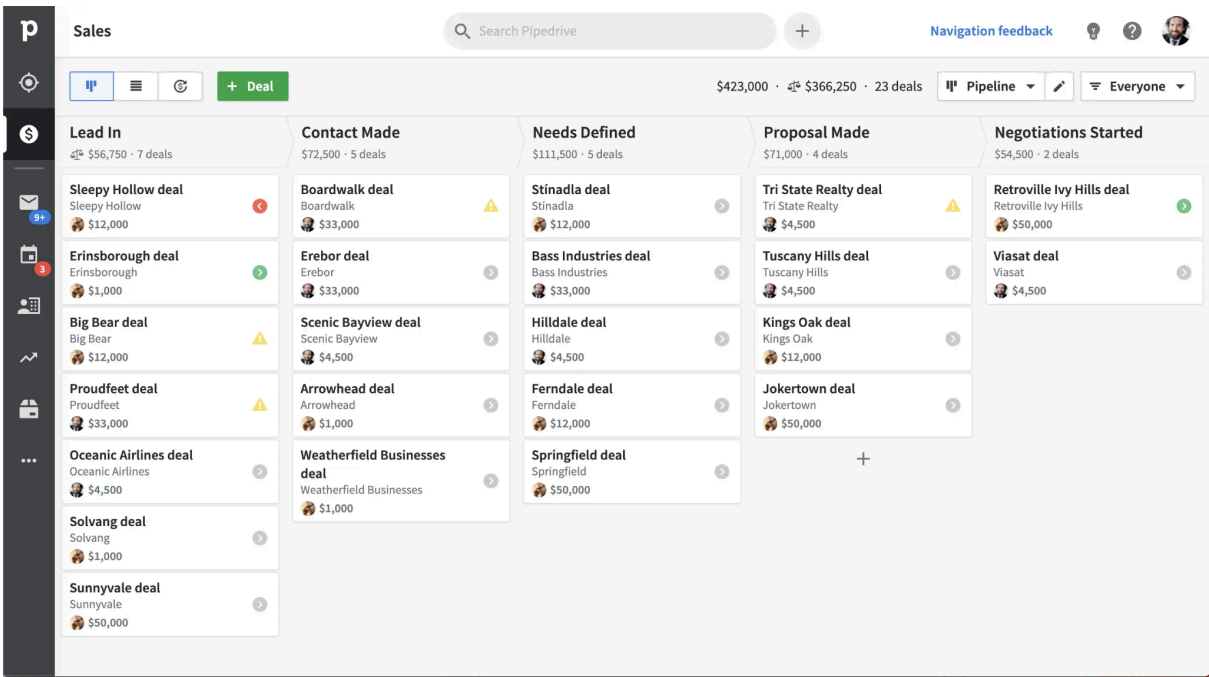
p

9+

3

...

Sales

Search Pipedrive

+

Navigation feedback

+ Deal

$423,000 · $366,250 · 23 deals

Pipeline

Everyone

Lead In
$56,750 · 7 deals

Sleepy Hollow deal
Sleepy Hollow
$12,000

Erinsborough deal
Erinsborough
$1,000

Big Bear deal
Big Bear
$12,000

Proudfeet deal
Proudfeet
$33,000

Oceanic Airlines deal
Oceanic Airlines
$4,500

Solvang deal
Solvang
$1,000

Sunnyvale deal
Sunnyvale
$50,000

Contact Made
$72,500 · 5 deals

Boardwalk deal
Boardwalk
$33,000

Erebor deal
Erebor
$33,000

Scenic Bayview deal
Scenic Bayview
$4,500

Arrowhead deal
Arrowhead
$1,000

Weatherfield Businesses deal
Weatherfield Businesses
$1,000

Needs Defined
$111,500 · 5 deals

Stínadla deal
Stínadla
$12,000

Bass Industries deal
Bass Industries
$33,000

Hilldale deal
Hilldale
$4,500

Ferndale deal
Ferndale
$12,000

Springfield deal
Springfield
$50,000

Proposal Made
$71,000 · 4 deals

Tri State Realty deal
Tri State Realty
$4,500

Tuscany Hills deal
Tuscany Hills
$4,500

Kings Oak deal
Kings Oak
$12,000

Jokertown deal
Jokertown
$50,000

+

Negotiations Started
$54,500 · 2 deals

Retroville Ivy Hills deal
Retroville Ivy Hills
$50,000

Viasat deal
Viasat
$4,500